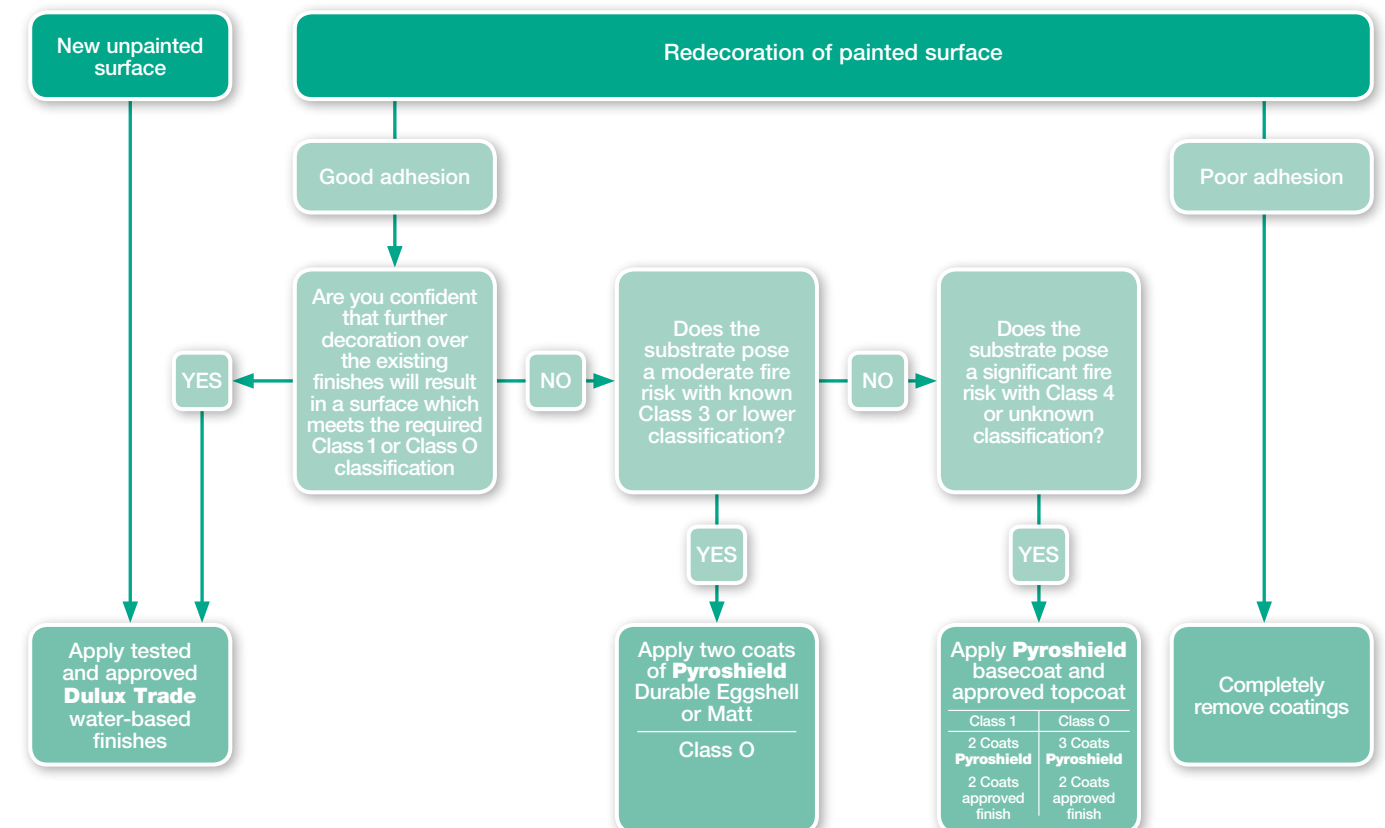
New unpainted surface

Redecoration of painted surface

Good adhesion

Poor adhesion

Are you confident that further decoration over the existing finishes will result in a surface which meets the required Class 1 or Class O classification

YES

NO

Does the substrate pose a moderate fire risk with known Class 3 or lower classification?

NO

Does the substrate pose a significant fire risk with Class 4 or unknown classification?

YES

YES

Apply tested and approved **Dulux Trade** water-based finishes

Apply two coats of **Pyroshield** Durable Eggshell or Matt

Class O

Apply **Pyroshield** basecoat and approved topcoat

| Class 1 | Class O |
|---|---|
| 2 Coats **Pyroshield** | 3 Coats **Pyroshield** |
| 2 Coats approved finish | 2 Coats approved finish |

Completely remove coatings